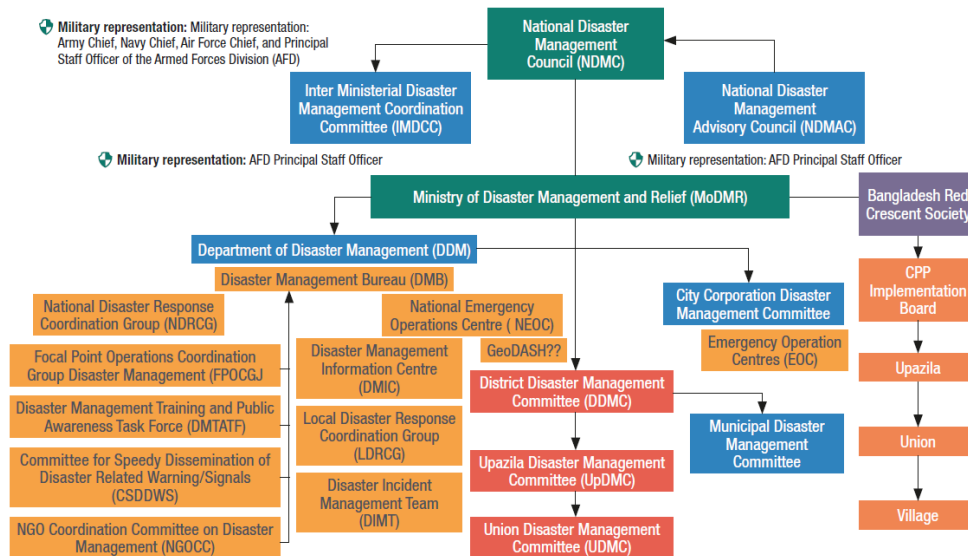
Military representation: Military representation: Army Chief, Navy Chief, Air Force Chief, and Principal Staff Officer of the Armed Forces Division (AFD)

National Disaster Management Council (NDMC)

Inter Ministerial Disaster Management Coordination Committee (IMDCC)

National Disaster Management Advisory Council (NDMAC)

Military representation: AFD Principal Staff Officer

Military representation: AFD Principal Staff Officer

Ministry of Disaster Management and Relief (MoDMR)

Bangladesh Red Crescent Society

Department of Disaster Management (DDM)

Disaster Management Bureau (DMB)

National Disaster Response Coordination Group (NDRCG)

National Emergency Operations Centre ( NEOC)

City Corporation Disaster Management Committee

CPP Implementation Board

GeoDASH??

Focal Point Operations Coordination Group Disaster Management (FPOCGJ

Disaster Management Information Centre (DMIC)

Emergency Operation Centres (EOC)

District Disaster Management Committee (DDMC)

Upazila

Disaster Management Training and Public Awareness Task Force (DMTATF)

Local Disaster Response Coordination Group (LDRCG)

Municipal Disaster Management Committee

Union

Committee for Speedy Dissemination of Disaster Related Warning/Signals (CSDDWS)

Disaster Incident Management Team (DIMT)

Upazila Disaster Management Committee (UpDMC)

Village

NGO Coordination Committee on Disaster Management (NGOCC)

Union Disaster Management Committee (UDMC)